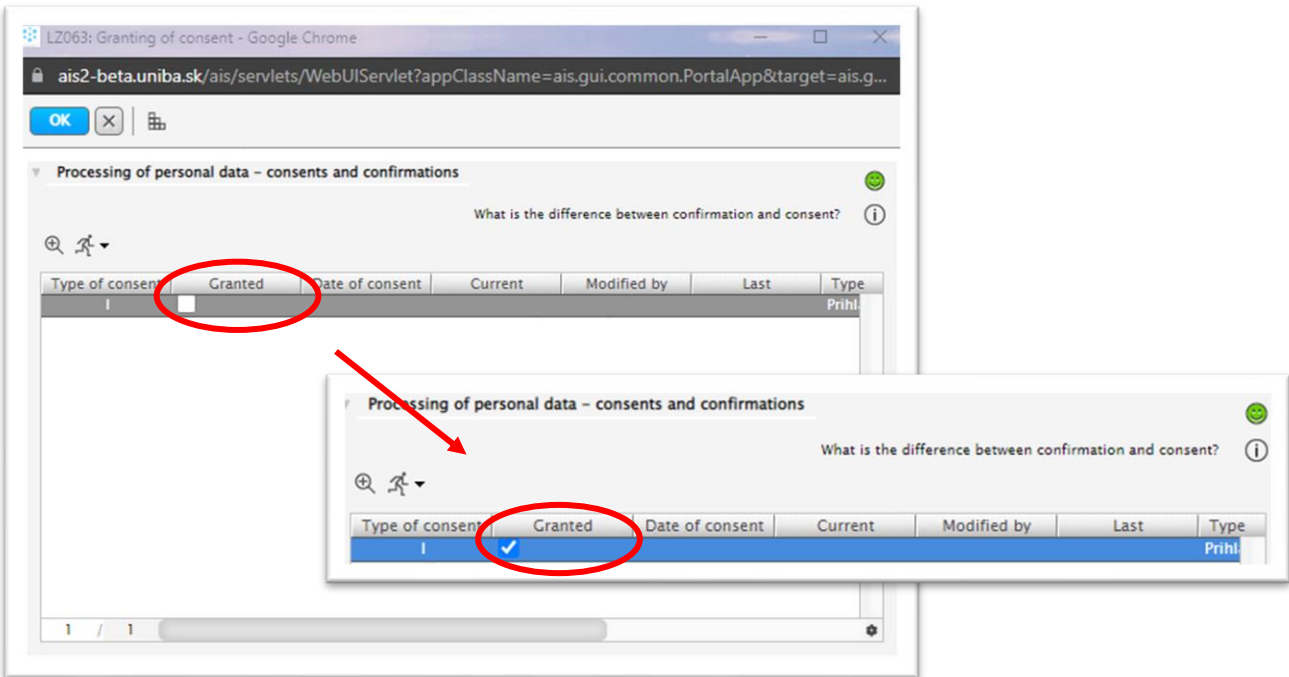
LZ063: Granting of consent - Google Chrome

ais2-beta.uniba.sk/ais/servlets/WebUIServlet?appClassName=ais.gui.common.PortalApp&target=ais.g...

OK

Processing of personal data – consents and confirmations

What is the difference between confirmation and consent?

| Type of consent | Granted | Date of consent | Current | Modified by | Last | Type |
|---|---|---|---|---|---|---|
| I | | | | | | Prihl |

1 / 1

Processing of personal data – consents and confirmations

What is the difference between confirmation and consent?

| Type of consent | Granted | Date of consent | Current | Modified by | Last | Type |
|---|---|---|---|---|---|---|
| I | ✓ | | | | | Prihl |